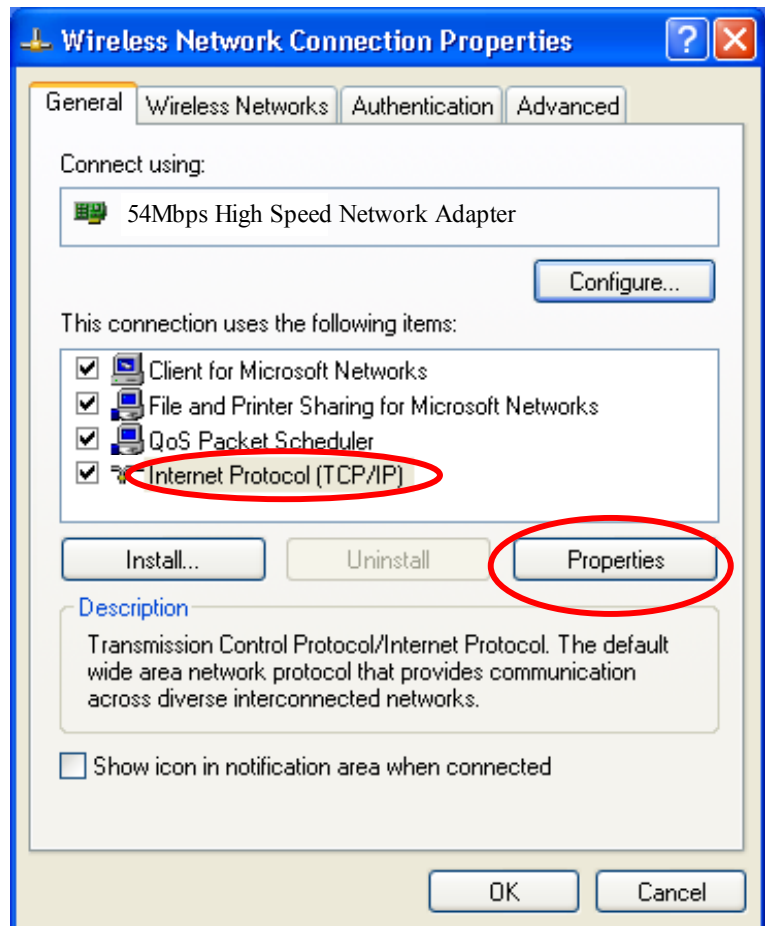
Wireless Network Connection Properties

General | Wireless Networks | Authentication | Advanced

Connect using:

54Mbps High Speed Network Adapter

Configure...

This connection uses the following items:

Client for Microsoft Networks
File and Printer Sharing for Microsoft Networks
QoS Packet Scheduler
Internet Protocol (TCP/IP)

Install... | Uninstall | Properties

Description
Transmission Control Protocol/Internet Protocol. The default wide area network protocol that provides communication across diverse interconnected networks.

Show icon in notification area when connected

OK | Cancel